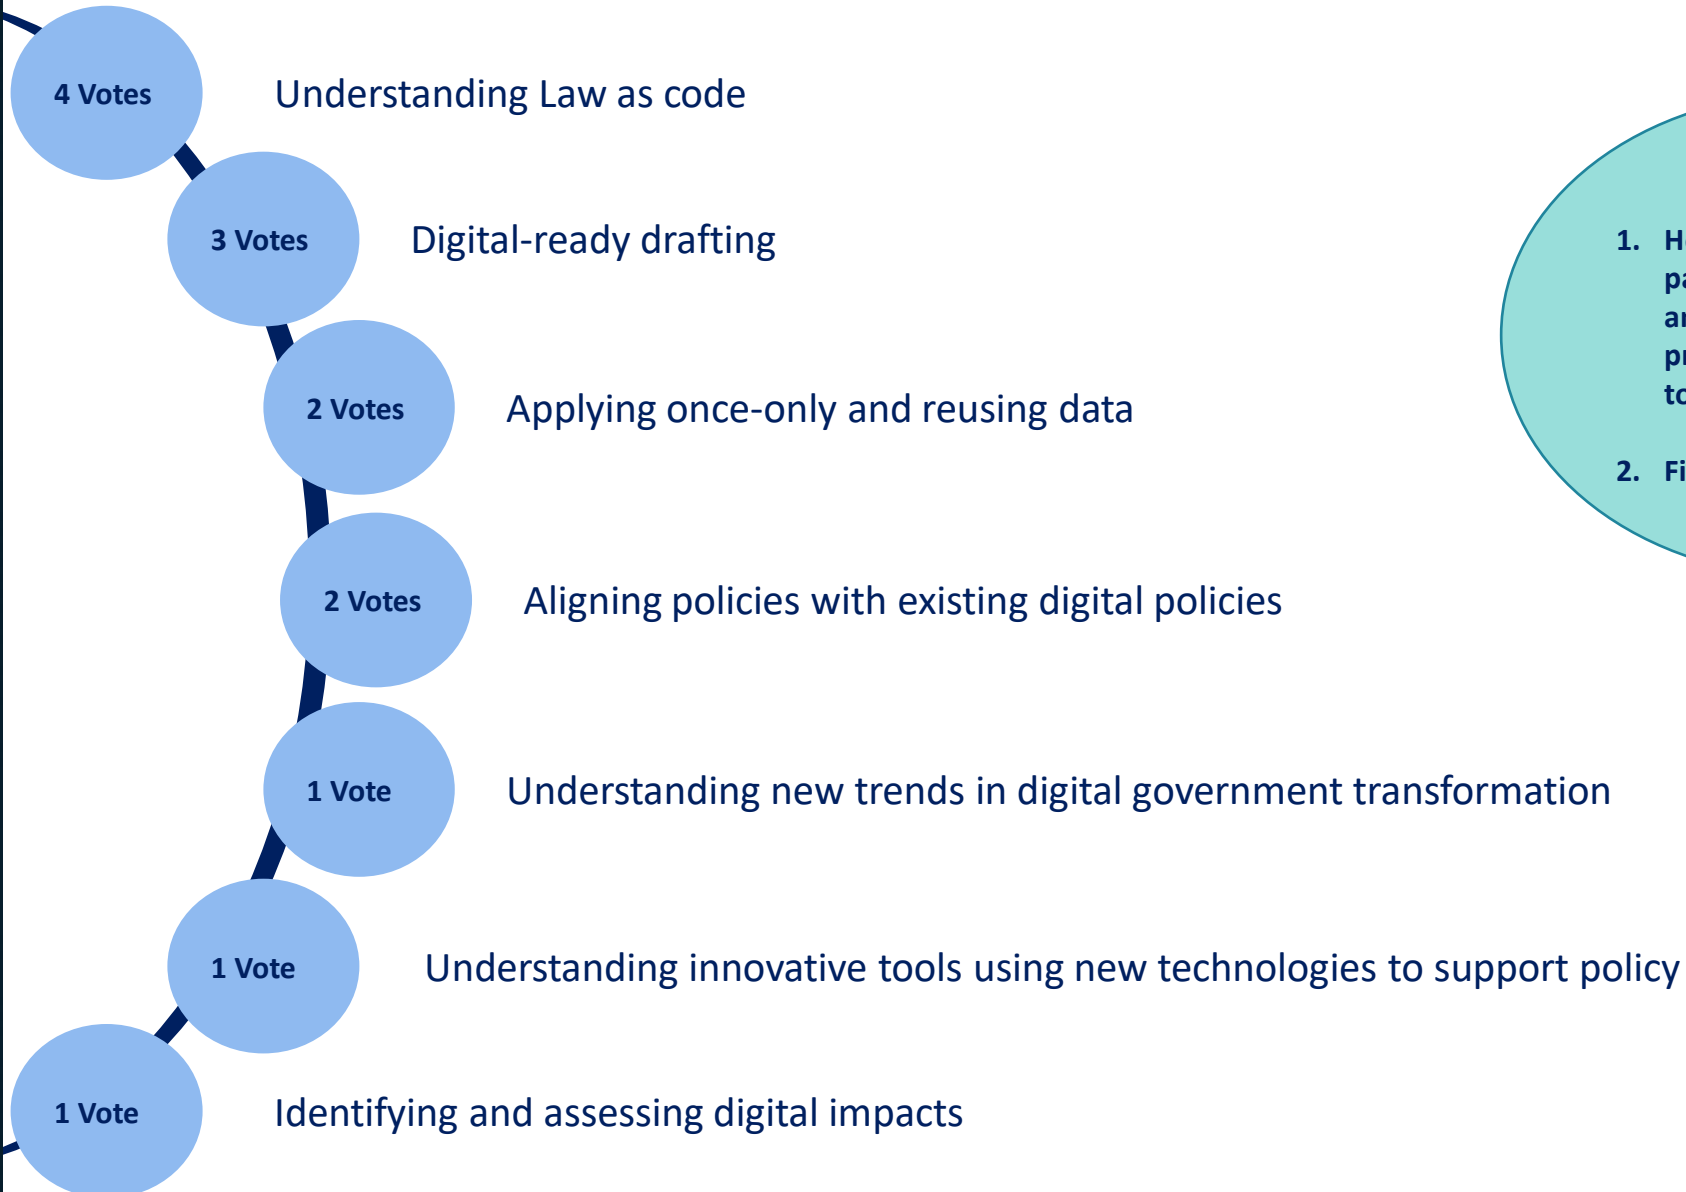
4 Votes Understanding Law as code

3 Votes Digital-ready drafting

2 Votes Applying once-only and reusing data

2 Votes Aligning policies with existing digital policies

1 Vote Understanding new trends in digital government transformation

1 Vote Understanding innovative tools using new technologies to support policy

1 Vote Identifying and assessing digital impacts

1. H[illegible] pa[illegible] ar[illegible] pr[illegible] to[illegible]

2. Fi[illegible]